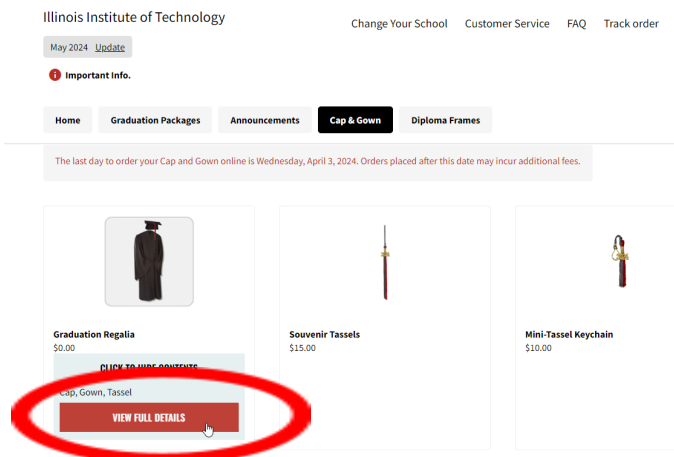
Illinois Institute of Technology

Change Your School Customer Service FAQ Track order

May 2024 Update

Important Info.

Home Graduation Packages Announcements Cap & Gown Diploma Frames

The last day to order your Cap and Gown online is Wednesday, April 3, 2024. Orders placed after this date may incur additional fees.

Graduation Regalia
$0.00

CLICK TO HIDE CONTENTS

Cap, Gown, Tassel

VIEW FULL DETAILS

Souvenir Tassels
$15.00

Mini-Tassel Keychain
$10.00